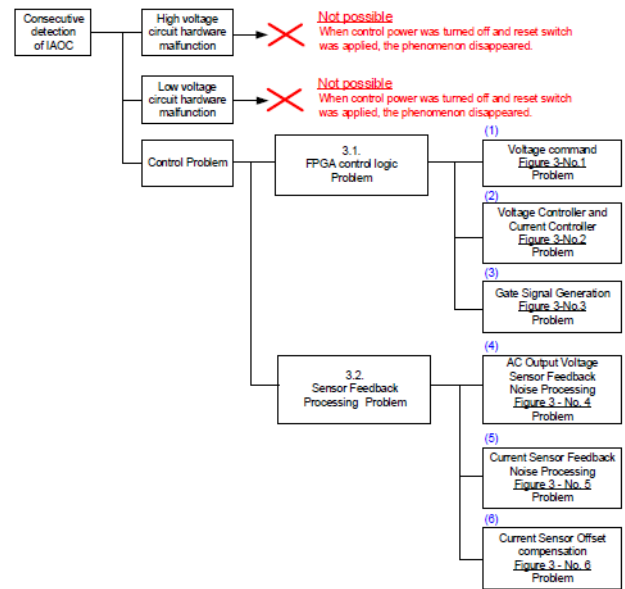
Consecutive detection of IAOC

High voltage circuit hardware malfunction

Not possible
When control power was turned off and reset switch was applied, the phenomenon disappeared.

Low voltage circuit hardware malfunction

Not possible
When control power was turned off and reset switch was applied, the phenomenon disappeared.

Control Problem

3.1.
FPGA control logic Problem

(1)
Voltage command
Figure 3-No.1
Problem

(2)
Voltage Controller and Current Controller
Figure 3-No.2
Problem

(3)
Gate Signal Generation
Figure 3-No.3
Problem

3.2.
Sensor Feedback Processing Problem

(4)
AC Output Voltage Sensor Feedback Noise Processing
Figure 3 - No. 4
Problem

(5)
Current Sensor Feedback Noise Processing
Figure 3 - No. 5
Problem

(6)
Current Sensor Offset compensation
Figure 3 - No. 6
Problem